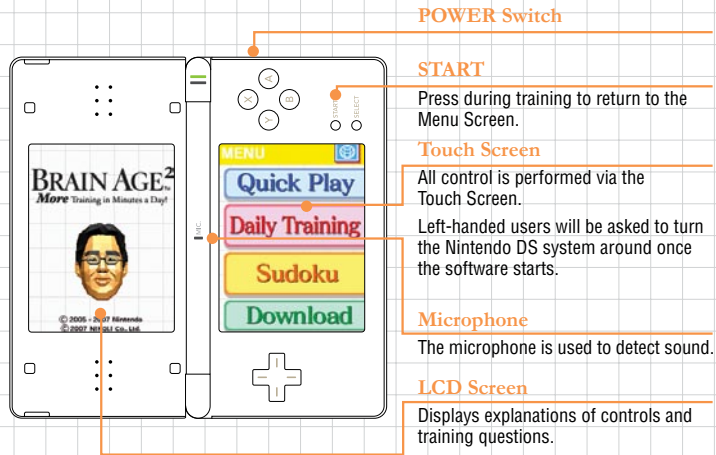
POWER Switch

START

Press during training to return to the Menu Screen.

Touch Screen

All control is performed via the Touch Screen.

Left-handed users will be asked to turn the Nintendo DS system around once the software starts.

Microphone

The microphone is used to detect sound.

LCD Screen

Displays explanations of controls and training questions.

BRAIN AGE²

More Training in Minutes a Day!

© 2005 - 2007 Nintendo
© 2007 NAMCO Co., Ltd.

MENU

Quick Play

Daily Training

Sudoku

Download

START

SELECT

MIC.

X

A

Y

B